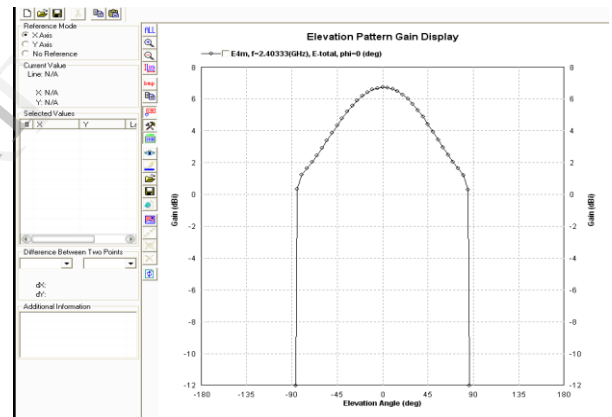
Reference Mode
X Axis
Y Axis
No Reference
Current Value
Line: N/A
X: N/A
Y: N/A
Selected Values
| # | X | Y | Le |
|---|---|---|---|

Difference Between Two Points
dX:
dY:
Additional Information

Elevation Pattern Gain Display
E4m, f=2.40333(GHz), E-total, phi=0 (deg)

Gain (dBi)
8
6
4
2
0
-2
-4
-6
-8
-10
-12

Gain (dBi)
8
6
4
2
0
-2
-4
-6
-8
-10
-12

-180 -135 -90 -45 0 45 90 135 180
Elevation Angle (deg)